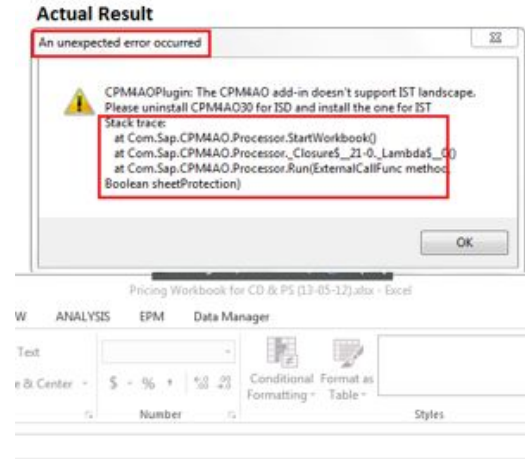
Actual Result

An unexpected error occurred

CPM4AOPlugin: The CPM4AO add-in doesn't support IST landscape. Please uninstall CPM4AO30 for ISD and install the one for IST
Stack trace:
at Com.Sap.CPM4AO.Processor.StartWorkbook()
at Com.Sap.CPM4AO.Processor._Closure$__21-0._Lambda$__0()
at Com.Sap.CPM4AO.Processor.Run(ExternalCallFunc method, Boolean sheetProtection)

OK

Pricing Workbook for CD & PS (13-05-12).xlsx - Excel

W ANALYSIS EPM Data Manager

Text

e & Center $ - % , Conditional Formatting Format as Table

Number Styles